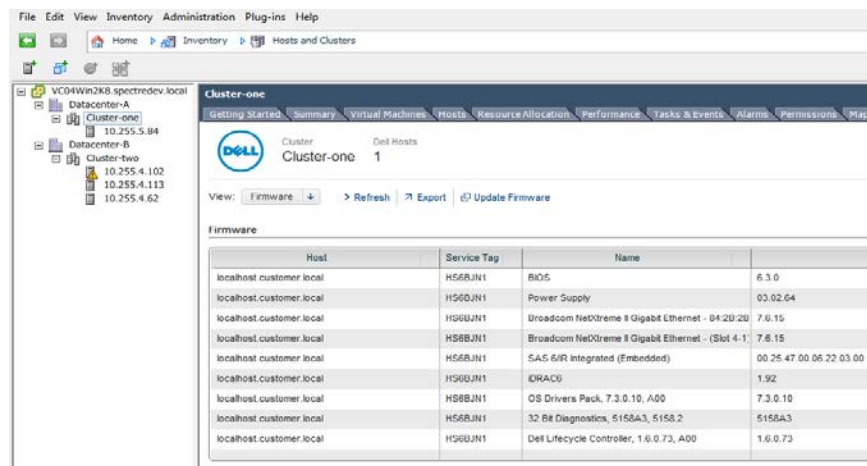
File Edit View Inventory Administration Plug-ins Help

Home Inventory Hosts and Clusters

VC04Win2K8.spectredev.local
Datacenter-A
Cluster-one
10.255.5.84
Datacenter-B
Cluster-two
10.255.4.102
10.255.4.113
10.255.4.62

Cluster-one

Getting Started Summary Virtual Machines Hosts Resource Allocation Performance Tasks & Events Alarms Permissions Map

DELL Cluster Cluster-one Dell Hosts 1

View: Firmware > Refresh Export Update Firmware

Firmware

| Host | Service Tag | Name | |
|---|---|---|---|
| localhost.customer.local | HS6BJN1 | BIOS | 6.3.0 |
| localhost.customer.local | HS6BJN1 | Power Supply | 03.02.64 |
| localhost.customer.local | HS6BJN1 | Broadcom NetXtreme II Gigabit Ethernet - 84:2B:2B | 7.6.15 |
| localhost.customer.local | HS6BJN1 | Broadcom NetXtreme II Gigabit Ethernet - (Slot 4-1) | 7.6.15 |
| localhost.customer.local | HS6BJN1 | SAS 6/iR Integrated (Embedded) | 00.25.47.00.06.22.03.00 |
| localhost.customer.local | HS6BJN1 | iDRAC6 | 1.92 |
| localhost.customer.local | HS6BJN1 | OS Drivers Pack, 7.3.0.10, A00 | 7.3.0.10 |
| localhost.customer.local | HS6BJN1 | 32 Bit Diagnostics, 5158A3, 5158.2 | 5158A3 |
| localhost.customer.local | HS6BJN1 | Dell Lifecycle Controller, 1.6.0.73, A00 | 1.6.0.73 |